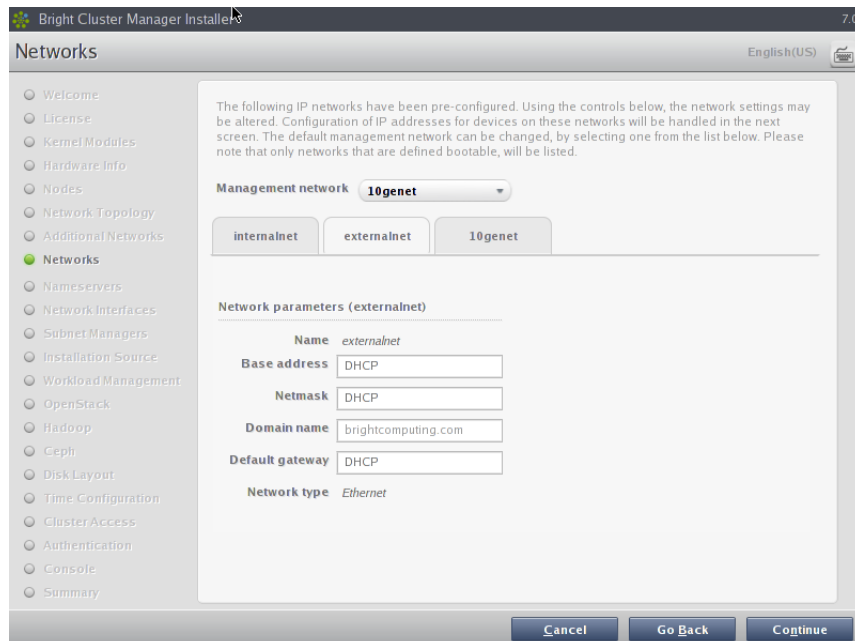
Bright Cluster Manager Installer

7.0

Networks

English(US)

Welcome
License
Kernel Modules
Hardware Info
Nodes
Network Topology
Additional Networks
Networks
Nameservers
Network Interfaces
Subnet Managers
Installation Source
Workload Management
OpenStack
Hadoop
Ceph
Disk Layout
Time Configuration
Cluster Access
Authentication
Console
Summary

The following IP networks have been pre-configured. Using the controls below, the network settings may be altered. Configuration of IP addresses for devices on these networks will be handled in the next screen. The default management network can be changed, by selecting one from the list below. Please note that only networks that are defined bootable, will be listed.

Management network 10genet

internalnet externalnet 10genet

Network parameters (externalnet)

| | |
|---|---|
| Name | externalnet |
| Base address | DHCP |
| Netmask | DHCP |
| Domain name | brightcomputing.com |
| Default gateway | DHCP |
| Network type | Ethernet |

Cancel Go Back Continue